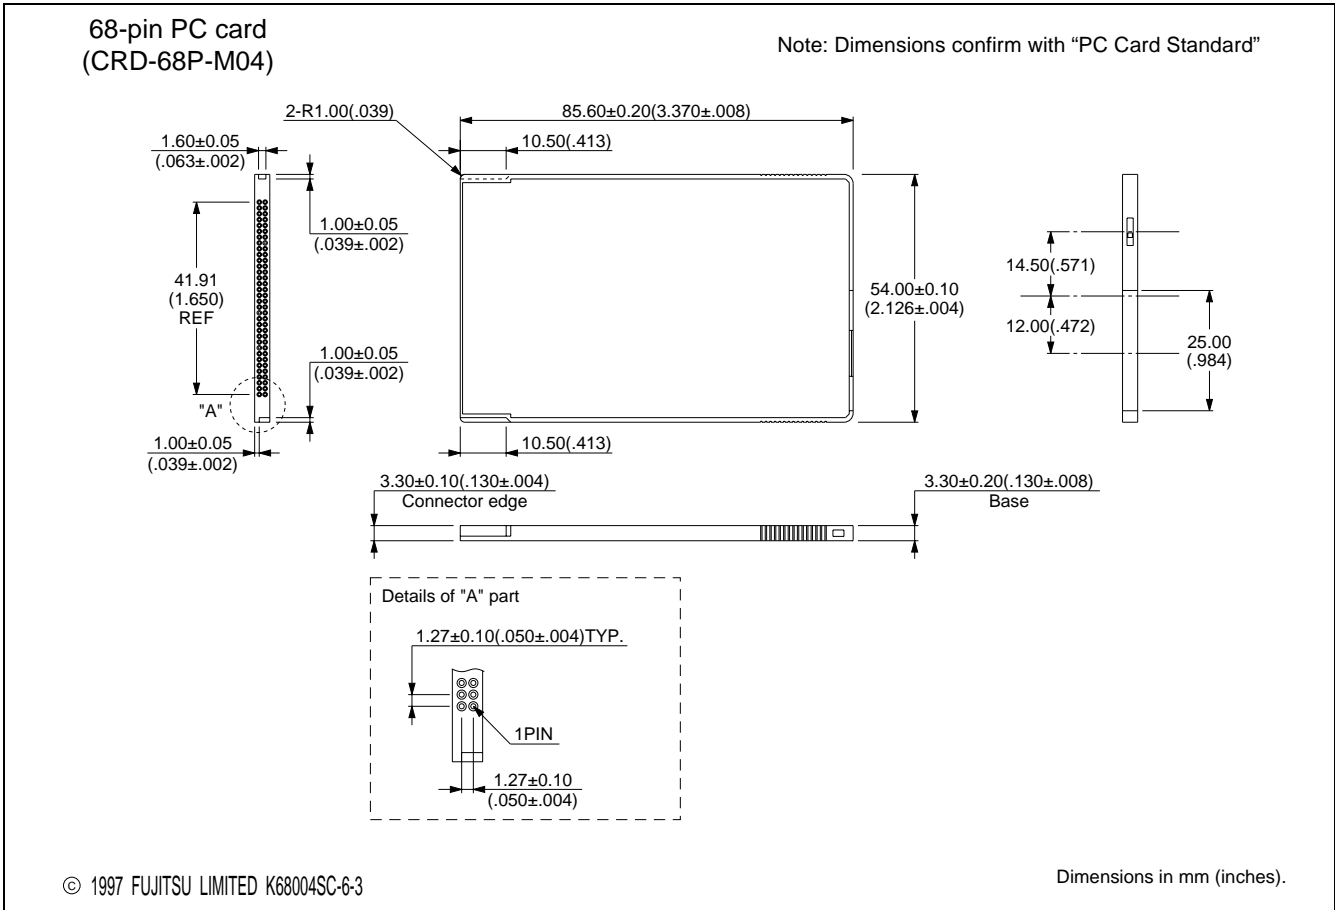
68-pin PC card
(CRD-68P-M04)

Note: Dimensions confirm with "PC Card Standard"

2-R1.00(.039)

85.60±0.20(3.370±.008)

10.50(.413)

1.60±0.05
(.063±.002)

1.00±0.05
(.039±.002)

41.91
(1.650)
REF

1.00±0.05
(.039±.002)

"A"

1.00±0.05
(.039±.002)

54.00±0.10
(2.126±.004)

10.50(.413)

14.50(.571)

12.00(.472)

25.00
(.984)

3.30±0.10(.130±.004)
Connector edge

3.30±0.20(.130±.008)
Base

Details of "A" part

1.27±0.10(.050±.004)TYP.

1PIN

1.27±0.10
(.050±.004)

© 1997 FUJITSU LIMITED K68004SC-6-3

Dimensions in mm (inches).